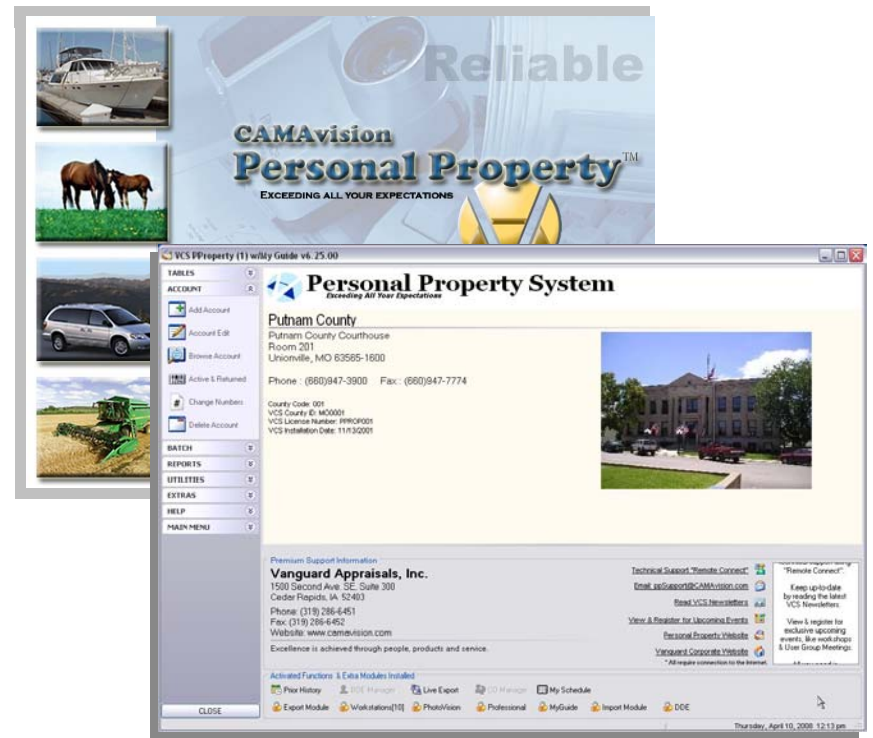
Reliable

CAMAvision

Personal Property™

EXCEEDING ALL YOUR EXPECTATIONS

VCS PProperty (1) w/My Guide v6.25.00

TABLES

ACCOUNT

Add Account

Account Edit

Browse Account

Active & Returned

Change Numbers

Delete Account

BATCH

REPORTS

UTILITIES

EXTRAS

HELP

MAIN MENU

CLOSE

Personal Property System

Exceeding All Your Expectations

Putnam County

Putnam County Courthouse
Room 201
Unionville, MO 63565-1600

Phone : (660)947-3900 Fax : (660)947-7774

County Code: 001
VCS County ID: MO0001
VCS License Number: PPROP001
VCS Installation Date: 11/13/2001

Premium Support Information

Vanguard Appraisals, Inc.
1500 Second Ave. SE, Suite 300
Cedar Rapids, IA 52403

Phone: (319) 286-6451
Fax: (319) 286-6452
Website: www.camavision.com

Excellence is achieved through people, products and service.

Technical Support "Remote Connect"

Email: ppSupport@CAMAvision.com

Read VCS Newsletters

View & Register for Upcoming Events

Personal Property Website

Vanguard Corporate Website

* All require connection to the Internet.

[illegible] "Remote Connect".

Keep up-to-date by reading the latest VCS Newsletters.

View & register for exclusive upcoming events, like workshops & User Group Meetings.

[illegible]

Activated Functions & Extra Modules Installed

Prior History

BOE Manager

Live Export

CO Manage

My Schedule

Export Module

Workstations(10)

PhotoVision

Professional

MyGuide

Import Module

DDE

Thursday, April 10, 2008 12:13 pm